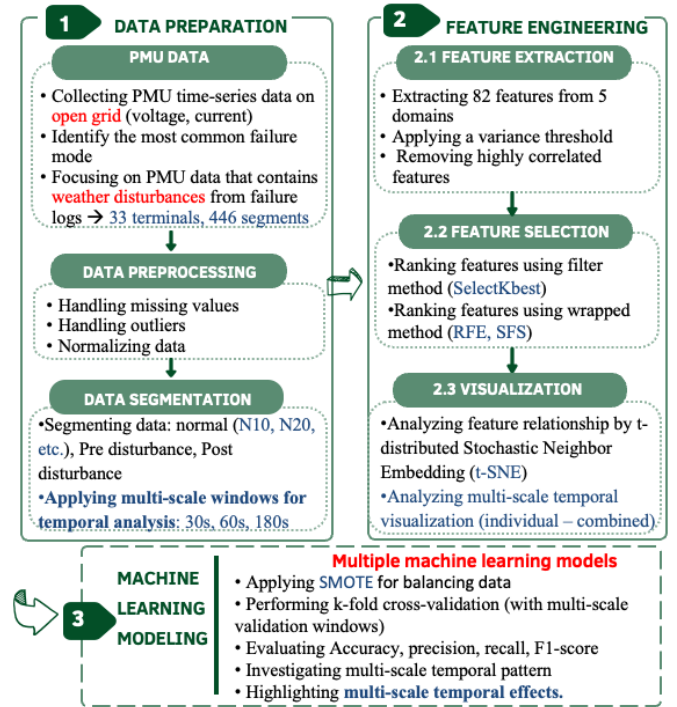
1 DATA PREPARATION

PMU DATA

• Collecting PMU time-series data on open grid (voltage, current)
• Identify the most common failure mode
• Focusing on PMU data that contains weather disturbances from failure logs → 33 terminals, 446 segments

DATA PREPROCESSING

• Handling missing values
• Handling outliers
• Normalizing data

DATA SEGMENTATION

•Segmenting data: normal (N10, N20, etc.), Pre disturbance, Post disturbance
•Applying multi-scale windows for temporal analysis: 30s, 60s, 180s

2 FEATURE ENGINEERING

2.1 FEATURE EXTRACTION

• Extracting 82 features from 5 domains
• Applying a variance threshold
• Removing highly correlated features

2.2 FEATURE SELECTION

•Ranking features using filter method (SelectKbest)
•Ranking features using wrapped method (RFE, SFS)

2.3 VISUALIZATION

•Analyzing feature relationship by t-distributed Stochastic Neighbor Embedding (t-SNE)
•Analyzing multi-scale temporal visualization (individual – combined)

3 MACHINE LEARNING MODELING

Multiple machine learning models
• Applying SMOTE for balancing data
• Performing k-fold cross-validation (with multi-scale validation windows)
• Evaluating Accuracy, precision, recall, F1-score
• Investigating multi-scale temporal pattern
• Highlighting multi-scale temporal effects.